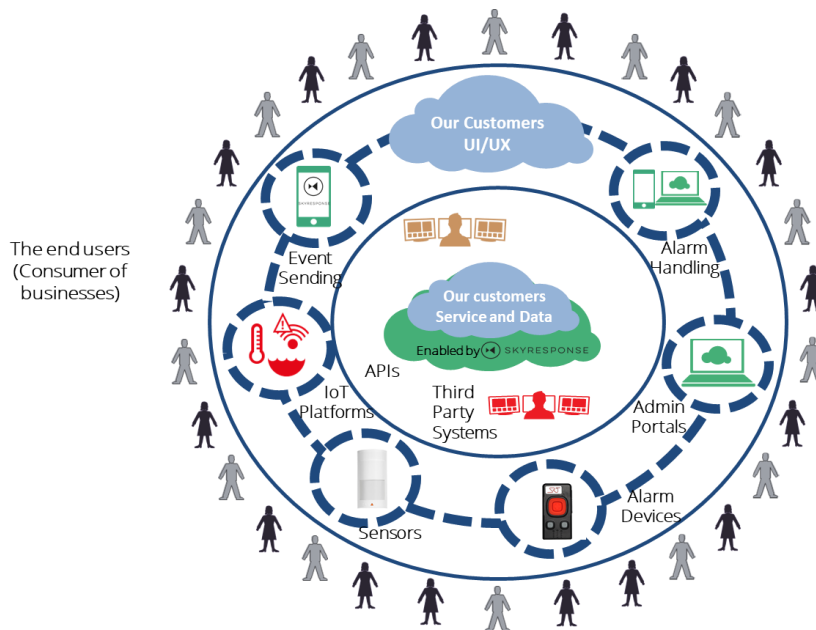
The end users (Consumer of businesses)

Our Customers UI/UX

SKYRESPONSE

Event Sending

Alarm Handling

Our customers Service and Data

Enabled by SKYRESPONSE

APIs

IoT Platforms

Third Party Systems

Admin Portals

Sensors

Alarm Devices